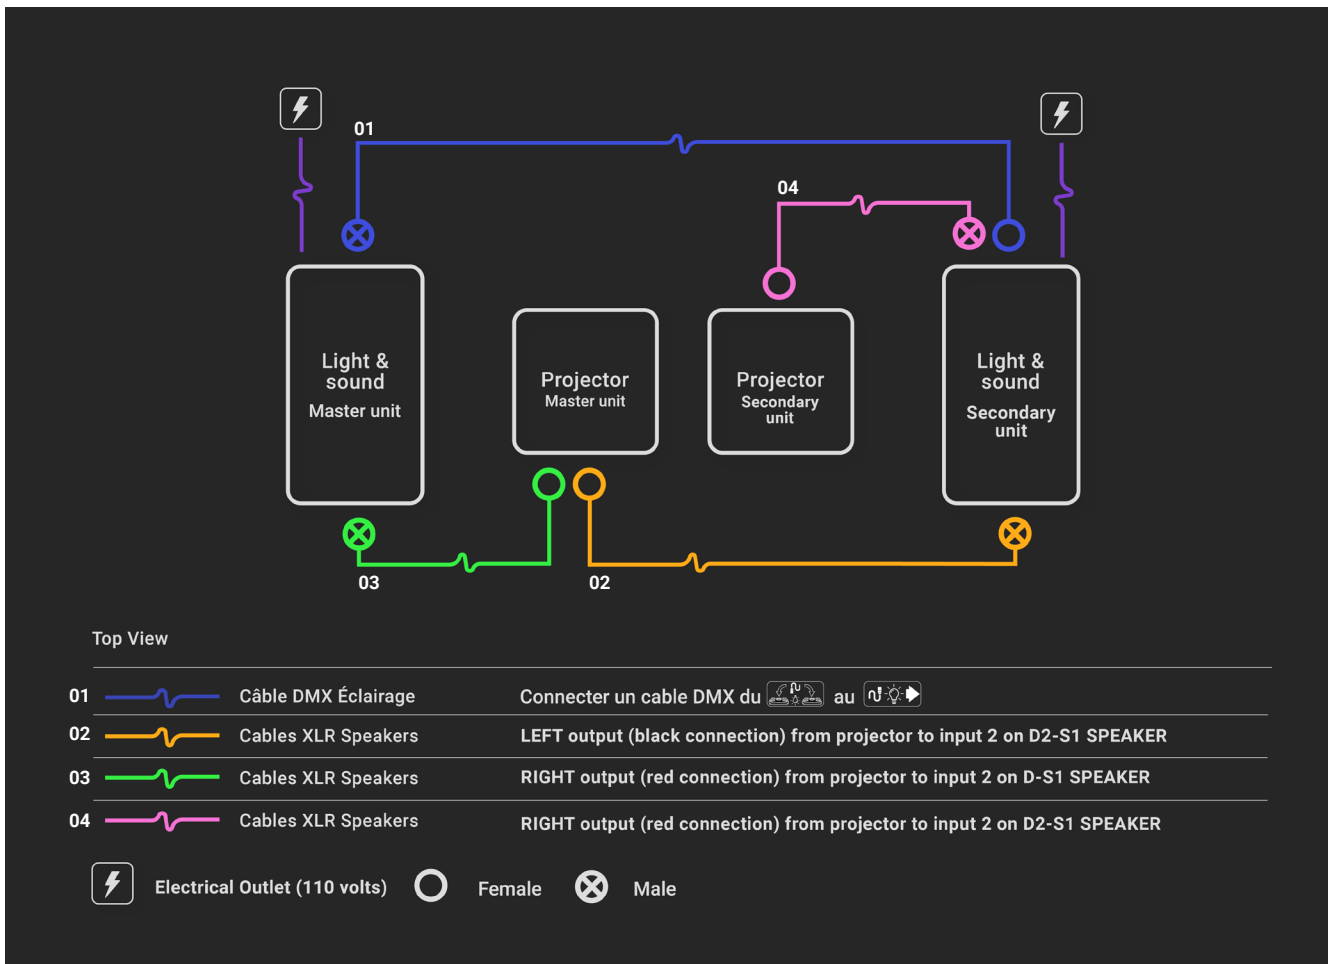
01

04

Light & sound
Master unit

Projector
Master unit

Projector
Secondary unit

Light & sound
Secondary unit

03

02

Top View

| 01 | Câble DMX Éclairage | Connecter un cable DMX du au |
|---|---|---|
| 02 | Cables XLR Speakers | LEFT output (black connection) from projector to input 2 on D2-S1 SPEAKER |
| 03 | Cables XLR Speakers | RIGHT output (red connection) from projector to input 2 on D-S1 SPEAKER |
| 04 | Cables XLR Speakers | RIGHT output (red connection) from projector to input 2 on D2-S1 SPEAKER |

Electrical Outlet (110 volts) Female Male